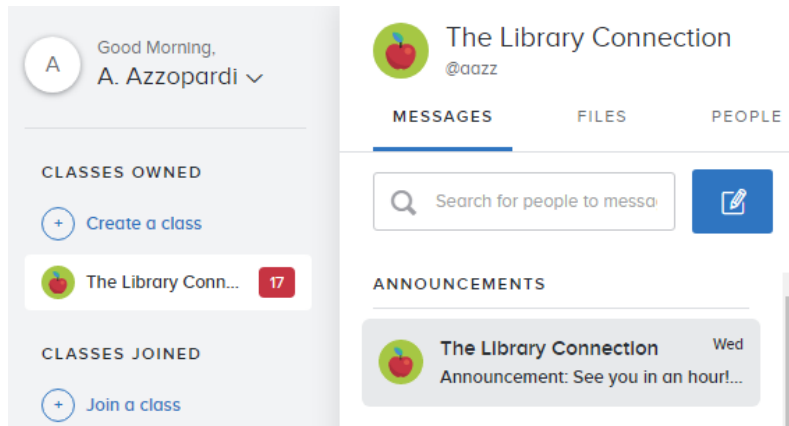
A
Good Morning,
A. Azzopardi

CLASSES OWNED
Create a class
The Library Conn... 17

CLASSES JOINED
Join a class

The Library Connection
@aazz

MESSAGES FILES PEOPLE

Search for people to messa

ANNOUNCEMENTS

The Library Connection Wed
Announcement: See you in an hour!...